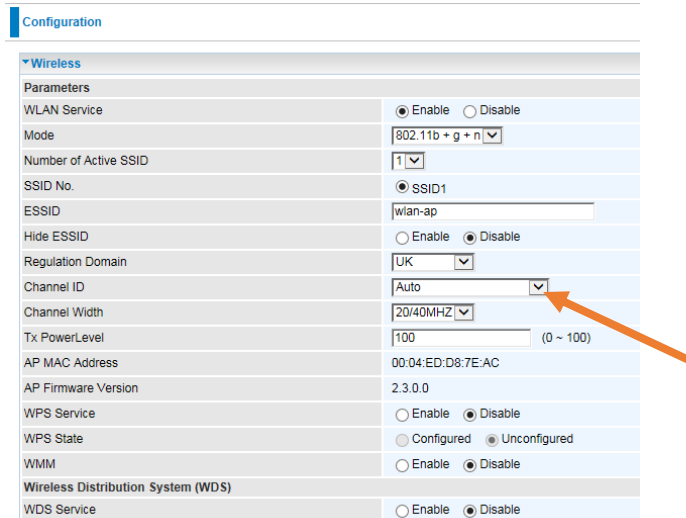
Configuration

Wireless

Parameters

| | |
|---|---|
| WLAN Service | Enable Disable |
| Mode | 802.11b + g + n |
| Number of Active SSID | 1 |
| SSID No. | SSID1 |
| ESSID | wlan-ap |
| Hide ESSID | Enable Disable |
| Regulation Domain | UK |
| Channel ID | Auto |
| Channel Width | 20/40MHZ |
| Tx PowerLevel | 100 (0 ~ 100) |
| AP MAC Address | 00:04:ED:D8:7E:AC |
| AP Firmware Version | 2.3.0.0 |
| WPS Service | Enable Disable |
| WPS State | Configured Unconfigured |
| WMM | Enable Disable |

Wireless Distribution System (WDS)

| | |
|---|---|
| WDS Service | Enable Disable |